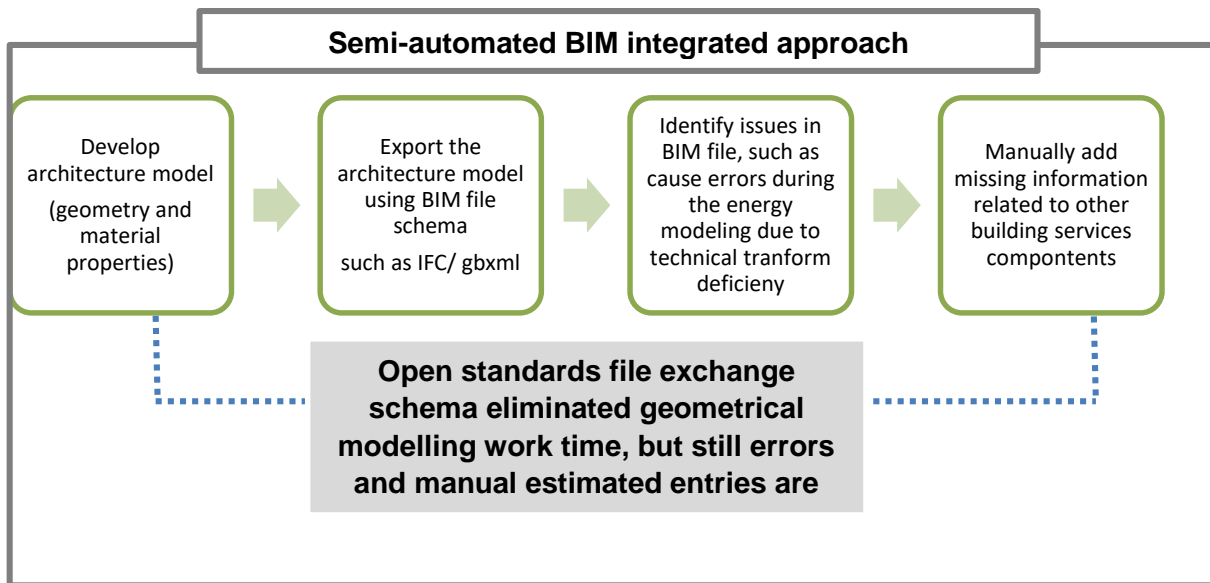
Semi-automated BIM integrated approach

Develop architecture model

(geometry and material properties)

Export the architecture model using BIM file schema

such as IFC/ gbxml

Identify issues in BIM file, such as cause errors during the energy modeling due to technical tranform deficieny

Manually add missing information related to other building services compontents

Open standards file exchange schema eliminated geometrical modelling work time, but still errors and manual estimated entries are